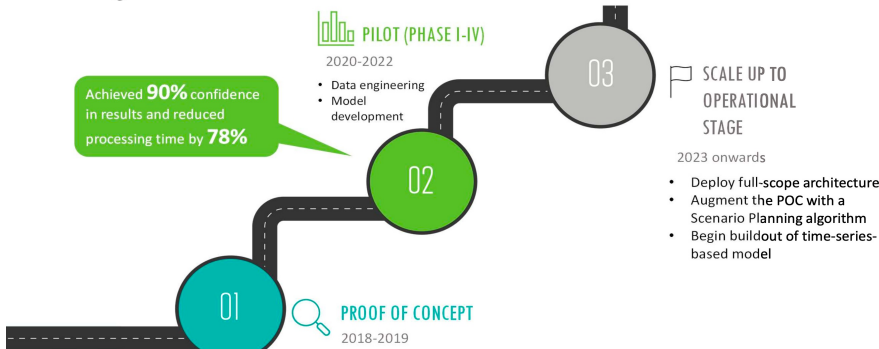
PILOT (PHASE I-IV)

2020-2022

- Data engineering
- Model development

Achieved **90%** confidence in results and reduced processing time by **78%**

03

SCALE UP TO OPERATIONAL STAGE

2023 onwards

- Deploy full-scope architecture
- Augment the POC with a Scenario Planning algorithm
- Begin buildout of time-series-based model

02

01

PROOF OF CONCEPT

2018-2019